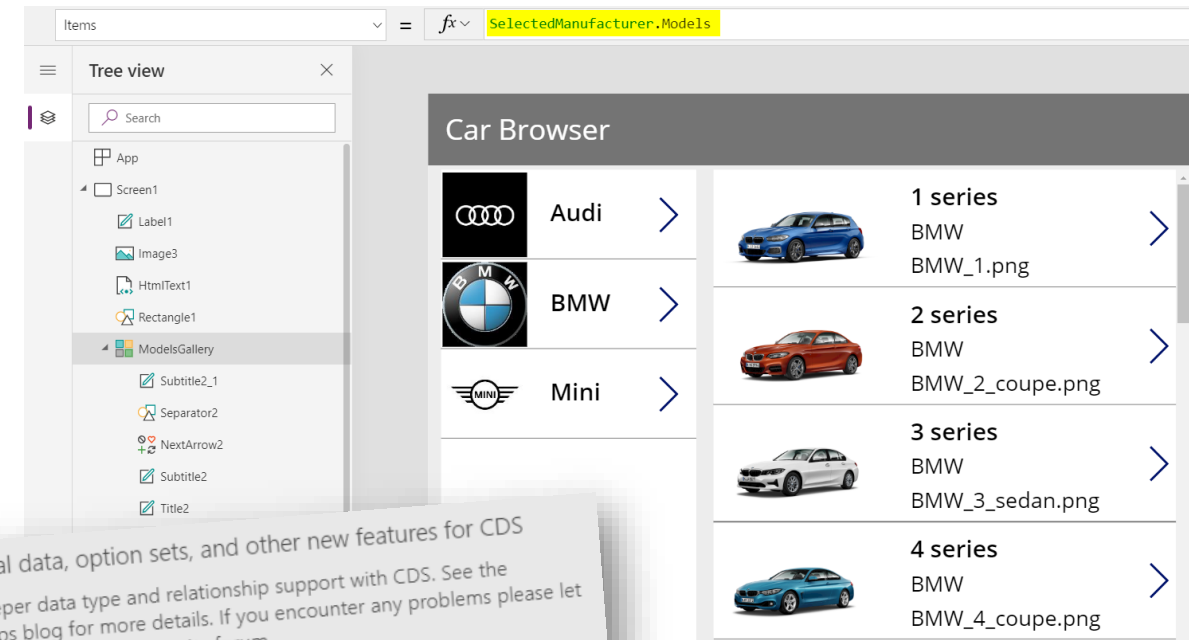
Items

=

$fx$

SelectedManufacturer.Models

Tree view

Search

App

Screen1

Label1

Image3

HtmlText1

Rectangle1

ModelsGallery

Subtitle2_1

Separator2

NextArrow2

Subtitle2

Title2

Car Browser

Audi

BMW

Mini

1 series
BMW
BMW_1.png

2 series
BMW
BMW_2_coupe.png

3 series
BMW
BMW_3_sedan.png

4 series
BMW
BMW_4_coupe.png

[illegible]al data, option sets, and other new features for CDS

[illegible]eper data type and relationship support with CDS. See the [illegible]s blog for more details. If you encounter any problems please let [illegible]